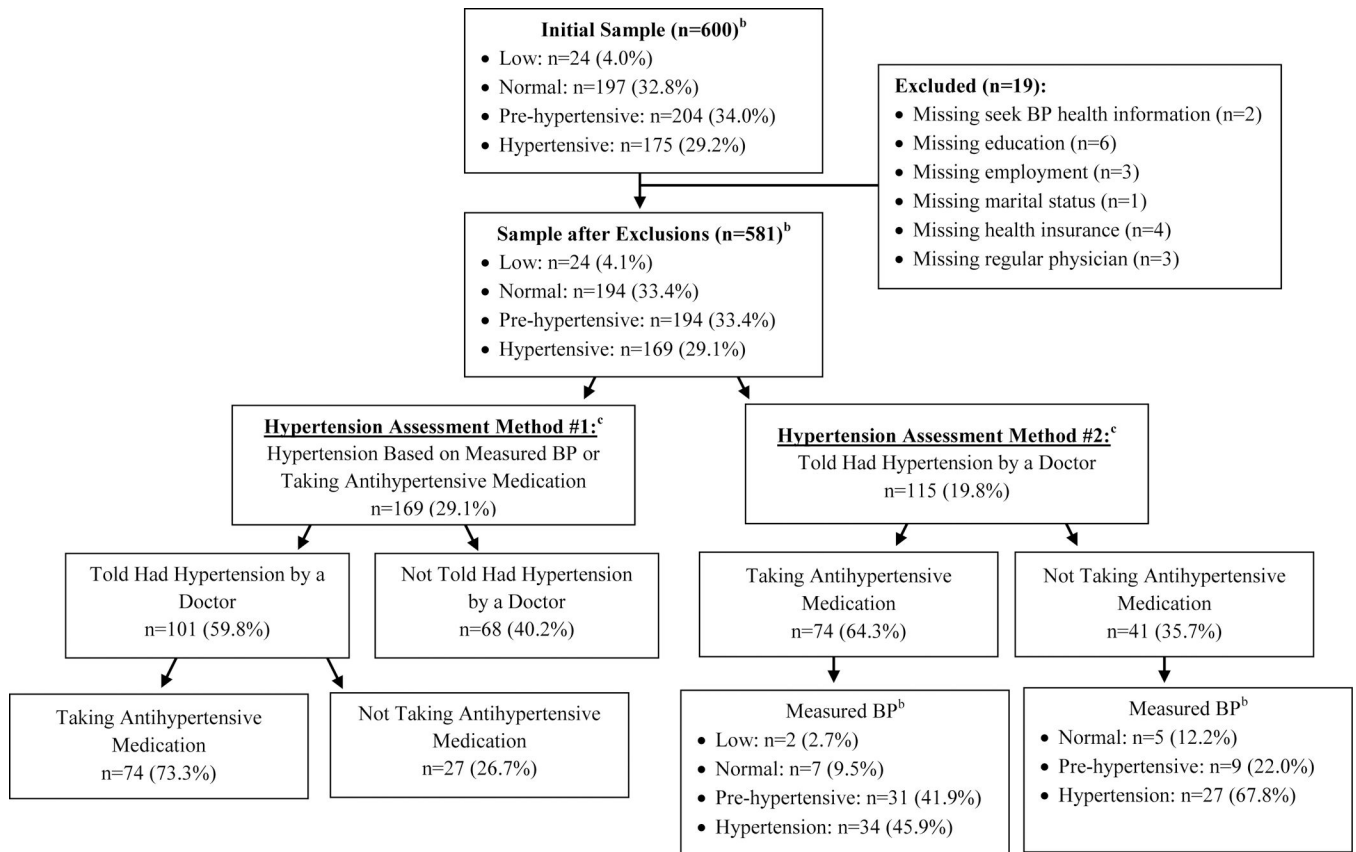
**Initial Sample (n=600)$^{b}$**
- Low: n=24 (4.0%)
- Normal: n=197 (32.8%)
- Pre-hypertensive: n=204 (34.0%)
- Hypertensive: n=175 (29.2%)

**Excluded (n=19):**
- Missing seek BP health information (n=2)
- Missing education (n=6)
- Missing employment (n=3)
- Missing marital status (n=1)
- Missing health insurance (n=4)
- Missing regular physician (n=3)

**Sample after Exclusions (n=581)$^{b}$**
- Low: n=24 (4.1%)
- Normal: n=194 (33.4%)
- Pre-hypertensive: n=194 (33.4%)
- Hypertensive: n=169 (29.1%)

**Hypertension Assessment Method #1:$^{c}$**
Hypertension Based on Measured BP or Taking Antihypertensive Medication
n=169 (29.1%)

**Hypertension Assessment Method #2:$^{c}$**
Told Had Hypertension by a Doctor
n=115 (19.8%)

Told Had Hypertension by a Doctor
n=101 (59.8%)

Not Told Had Hypertension by a Doctor
n=68 (40.2%)

Taking Antihypertensive Medication
n=74 (64.3%)

Not Taking Antihypertensive Medication
n=41 (35.7%)

Taking Antihypertensive Medication
n=74 (73.3%)

Not Taking Antihypertensive Medication
n=27 (26.7%)

Measured BP$^{b}$
- Low: n=2 (2.7%)
- Normal: n=7 (9.5%)
- Pre-hypertensive: n=31 (41.9%)
- Hypertension: n=34 (45.9%)

Measured BP$^{b}$
- Normal: n=5 (12.2%)
- Pre-hypertensive: n=9 (22.0%)
- Hypertension: n=27 (67.8%)